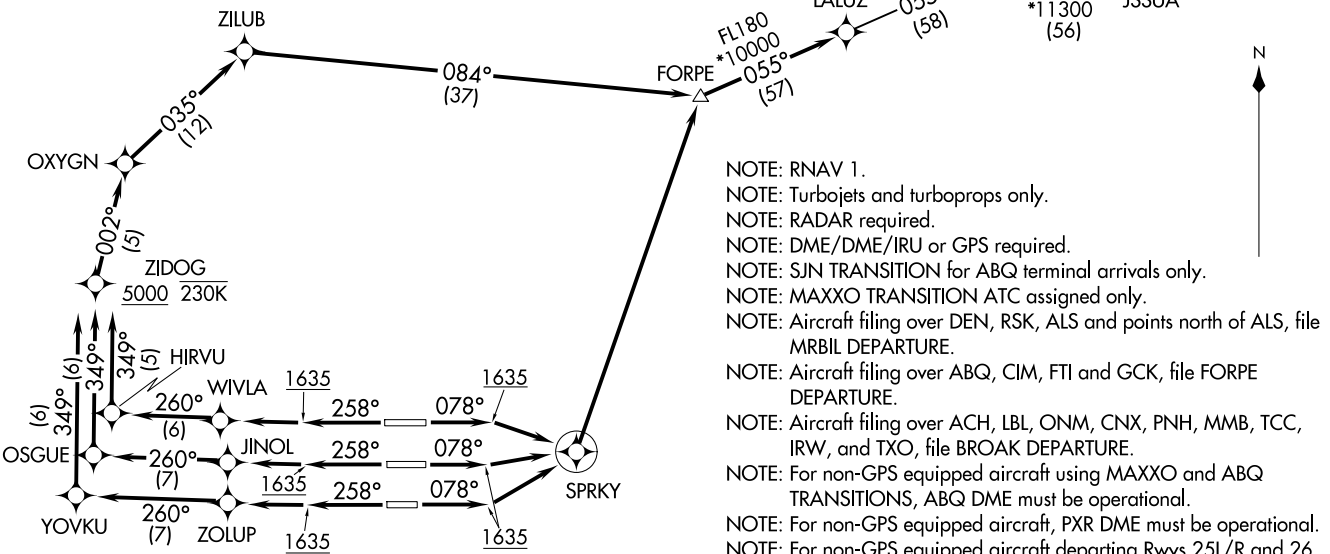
ZILUB

LALUZ

055°
(58)

*11300
(56)

J330A

084°
(37)

FL180
*10000
055°
(57)

FORPE

N

035°
(12)

OXYGN

002°
(5)

ZIDOG
5000 230K

NOTE: RNAV 1.
NOTE: Turbojets and turboprops only.
NOTE: RADAR required.
NOTE: DME/DME/IRU or GPS required.
NOTE: SJN TRANSITION for ABQ terminal arrivals only.
NOTE: MAXXO TRANSITION ATC assigned only.
NOTE: Aircraft filing over DEN, RSK, ALS and points north of ALS, file MRBIL DEPARTURE.
NOTE: Aircraft filing over ABQ, CIM, FTI and GCK, file FORPE DEPARTURE.
NOTE: Aircraft filing over ACH, LBL, ONM, CNX, PNH, MMB, TCC, IRW, and TXO, file BROAK DEPARTURE.
NOTE: For non-GPS equipped aircraft using MAXXO and ABQ TRANSITIONS, ABQ DME must be operational.
NOTE: For non-GPS equipped aircraft, PXR DME must be operational.
NOTE: For non-GPS equipped aircraft departing Rwys 25L/R and 26

349° (6)

349°

349° (5)

HIRVU

(6) 349°

WIVLA

1635

1635

260°
(6)

258°

078°

OSGUE

260°
(7)

JINOL

258°

078°

SPRKY

1635

258°

078°

YOVKU

260°
(7)

ZOLUP

1635

1635